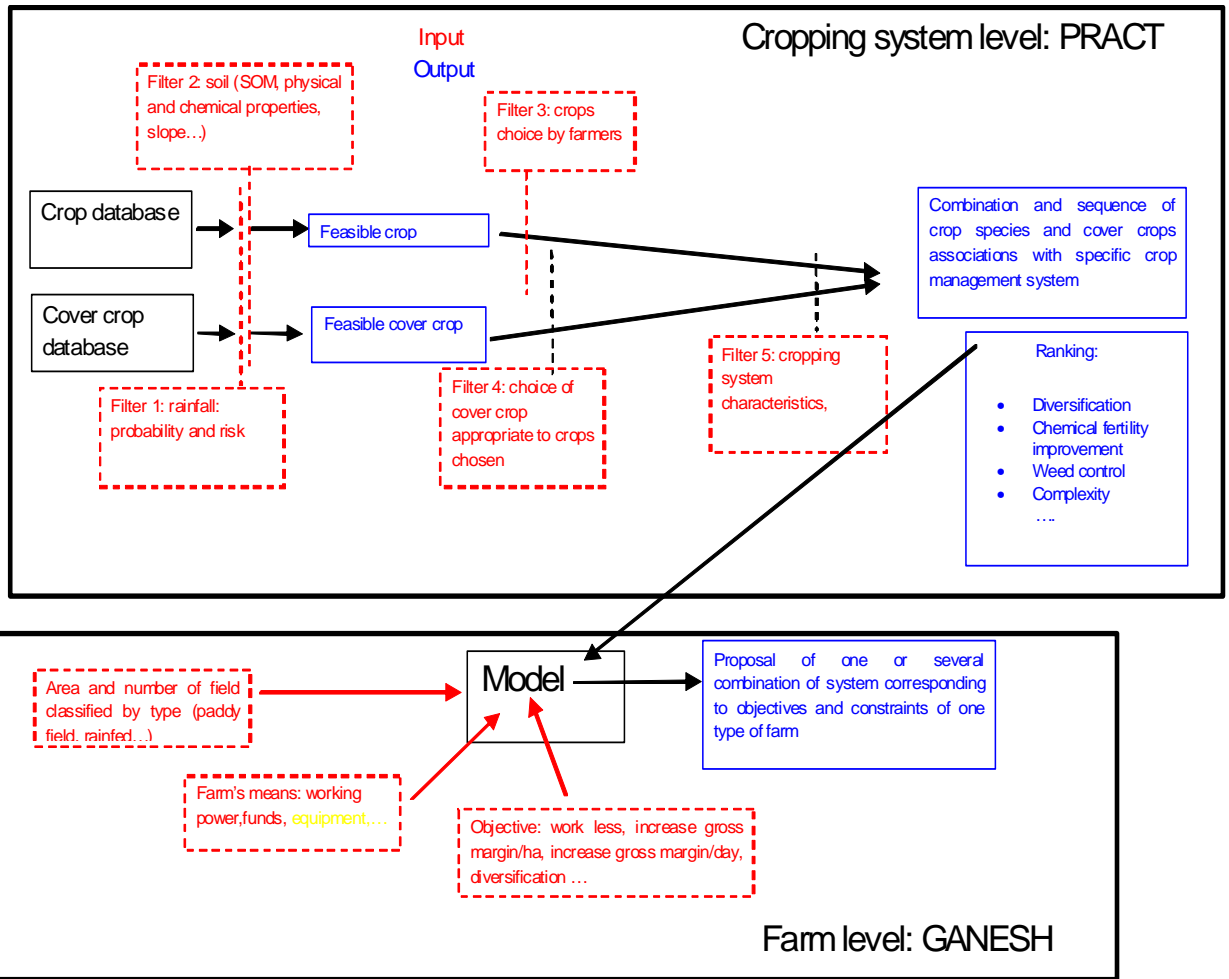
Input

Output

Cropping system level: PRACT

Filter 2: soil (SOM, physical and chemical properties, slope…)

Filter 3: crops choice by farmers

Crop database

Feasible crop

Combination and sequence of crop species and cover crops associations with specific crop management system

Cover crop database

Feasible cover crop

Filter 5: cropping system characteristics,

Ranking:

- Diversification
- Chemical fertility improvement
- Weed control
- Complexity
….

Filter 1: rainfall: probability and risk

Filter 4: choice of cover crop appropriate to crops chosen

Area and number of field classified by type (paddy field, rainfed…)

Model

Proposal of one or several combination of system corresponding to objectives and constraints of one type of farm

Farm's means: working power,funds, equipment,…

Objective: work less, increase gross margin/ha, increase gross margin/day, diversification …

Farm level: GANESH